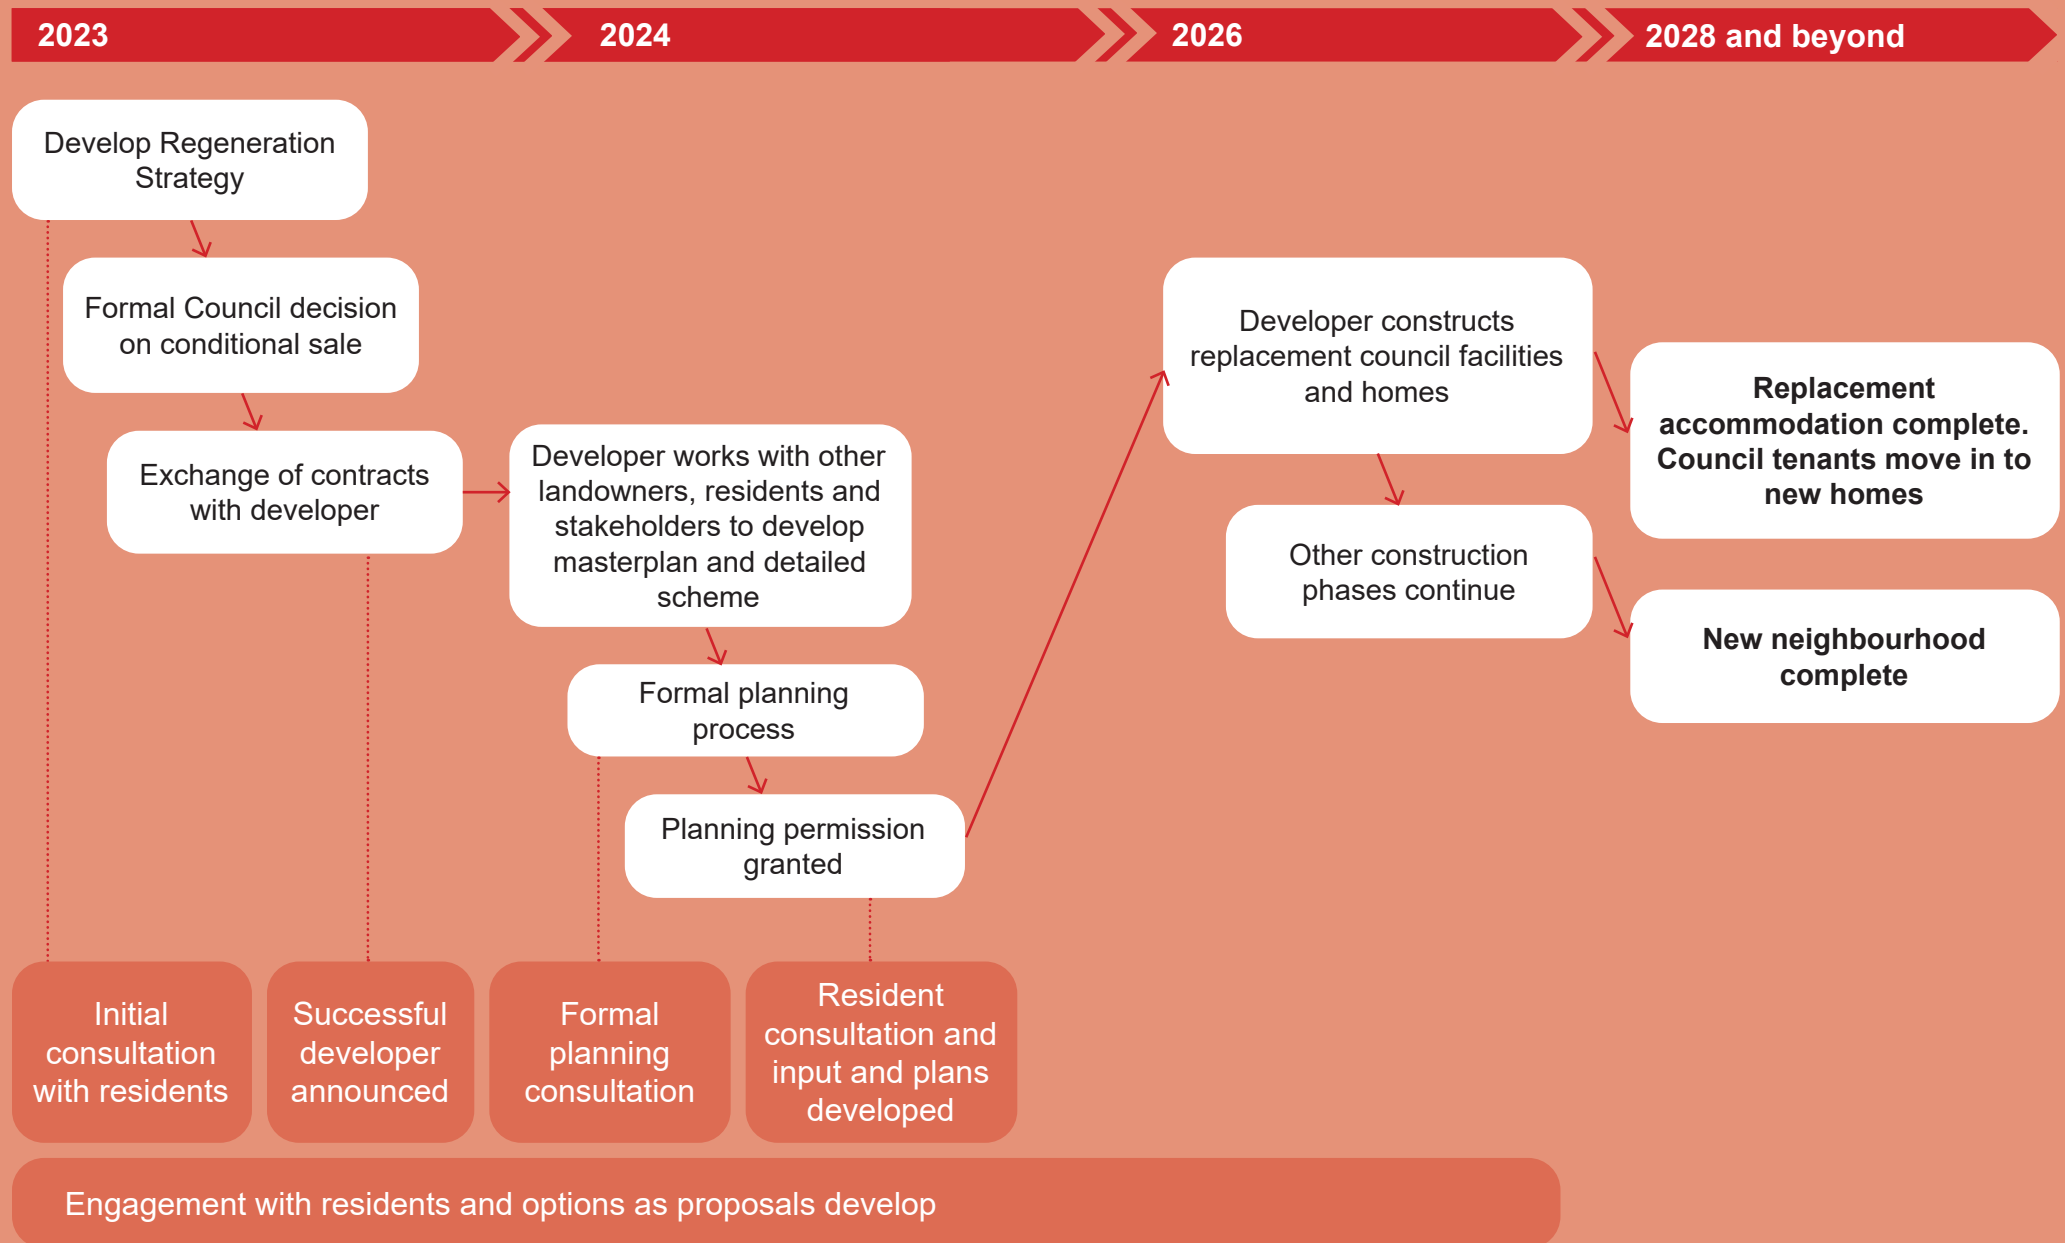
2023

2024

2026

2028 and beyond

Develop Regeneration Strategy

Formal Council decision on conditional sale

Exchange of contracts with developer

Developer works with other landowners, residents and stakeholders to develop masterplan and detailed scheme

Formal planning process

Planning permission granted

Developer constructs replacement council facilities and homes

Other construction phases continue

Replacement accommodation complete. Council tenants move in to new homes

New neighbourhood complete

Initial consultation with residents

Successful developer announced

Formal planning consultation

Resident consultation and input and plans developed

Engagement with residents and options as proposals develop